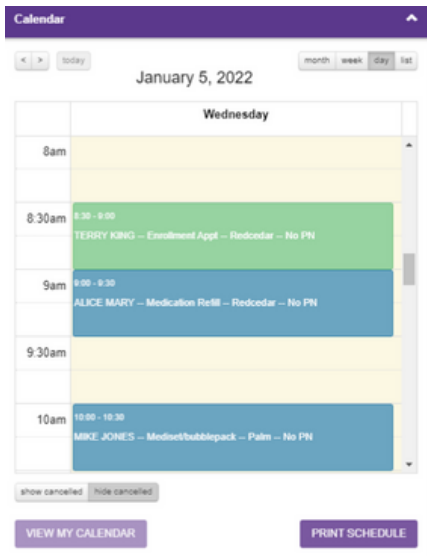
Calendar

< > today

month week day list

January 5, 2022

Wednesday

8am

8:30am

8:30 - 9:00
TERRY KING -- Enrollment Appt -- Redcedar -- No PN

9am

9:00 - 9:30
ALICE MARY -- Medication Refill -- Redcedar -- No PN

9:30am

10am

10:00 - 10:30
MIKE JONES -- Mediset/bubblepack -- Palm -- No PN

show cancelled hide cancelled

VIEW MY CALENDAR

PRINT SCHEDULE